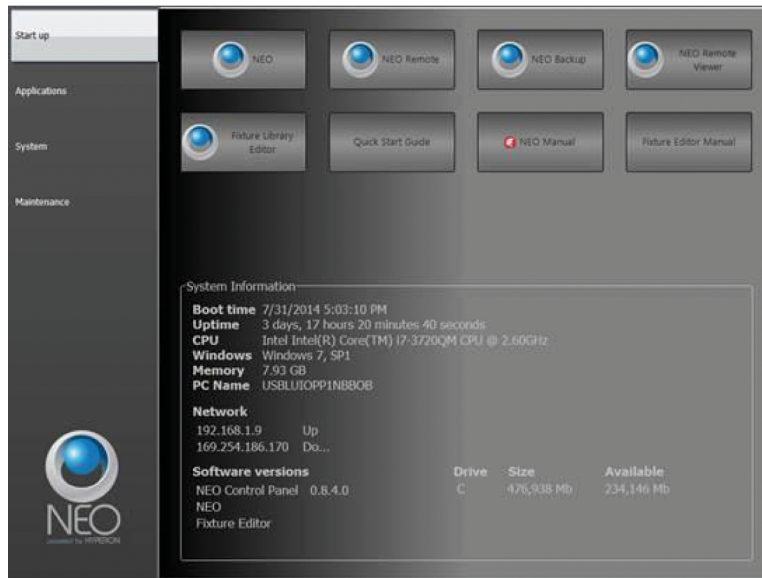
Start up

Applications

System

Maintenance

NEO

NEO Remote

NEO Backup

NEO Remote Viewer

Fixture Library Editor

Quick Start Guide

NEO Manual

Fixture Editor Manual

System Information

**Boot time** 7/31/2014 5:03:10 PM
**Uptime** 3 days, 17 hours 20 minutes 40 seconds
**CPU** Intel Intel(R) Core(TM) i7-3720QM CPU @ 2.60GHz
**Windows** Windows 7, SP1
**Memory** 7.93 GB
**PC Name** USBLUIOPP1NBBOB

**Network**
192.168.1.9 Up
169.254.186.170 Do...

| Software versions | | Drive | Size | Available |
|---|---|---|---|---|
| NEO Control Panel | 0.8.4.0 | C | 476,938 Mb | 234,146 Mb |
| NEO | | | | |
| Fixture Editor | | | | |

NEO
powered by HYPERION